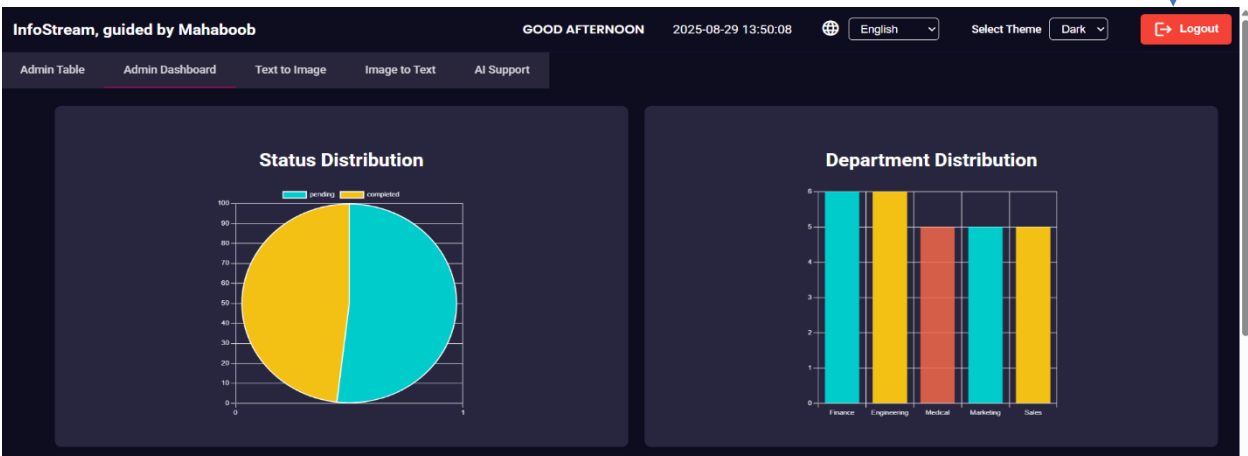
InfoStream, guided by Mahaboob

GOOD AFTERNOON 2025-08-29 13:50:08 English Select Theme Dark Logout

Admin Table Admin Dashboard Text to Image Image to Text AI Support

Status Distribution

pending completed

100
90
80
70
60
50
40
30
20
10
0

0 1

Department Distribution

6
5
4
3
2
1
0

Finance Engineering Medical Marketing Sales